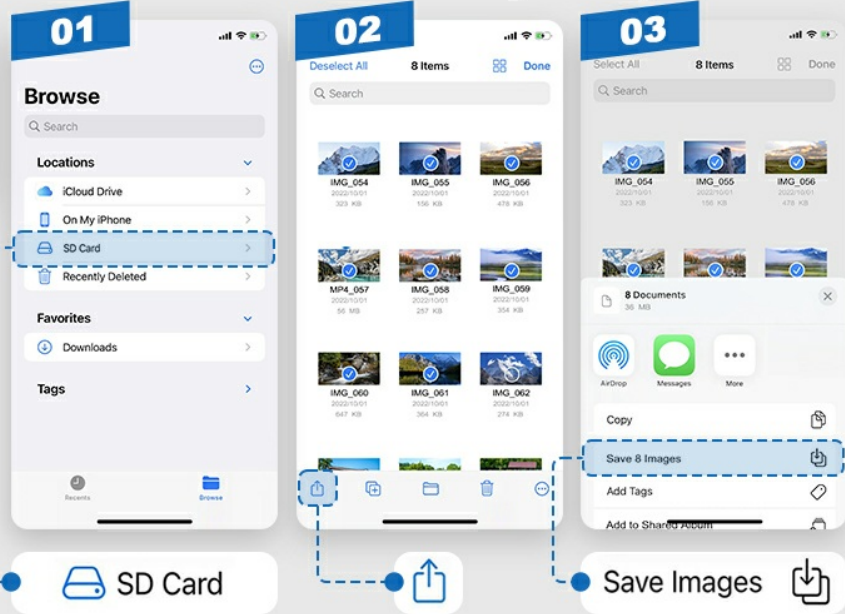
01

Browse

Search

Locations

iCloud Drive

On My iPhone

SD Card

Recently Deleted

Favorites

Downloads

Tags

Recents

Browse

02

Deselect All

8 Items

Done

Search

IMG_054
2022/10/01
323 KB

IMG_055
2022/10/01
156 KB

IMG_056
2022/10/01
478 KB

MP4_057
2022/10/01
56 MB

IMG_058
2022/10/01
257 KB

IMG_059
2022/10/01
354 KB

IMG_060
2022/10/01
647 KB

IMG_061
2022/10/01
364 KB

IMG_062
2022/10/01
478 KB

03

Select All

8 Items

Done

Search

IMG_054
2022/10/01
323 KB

IMG_055
2022/10/01
156 KB

IMG_056
2022/10/01
478 KB

8 Documents
36 MB

AirDrop

Messages

More

Copy

Save 8 Images

Add Tags

Add to Shared Album

SD Card

Save Images